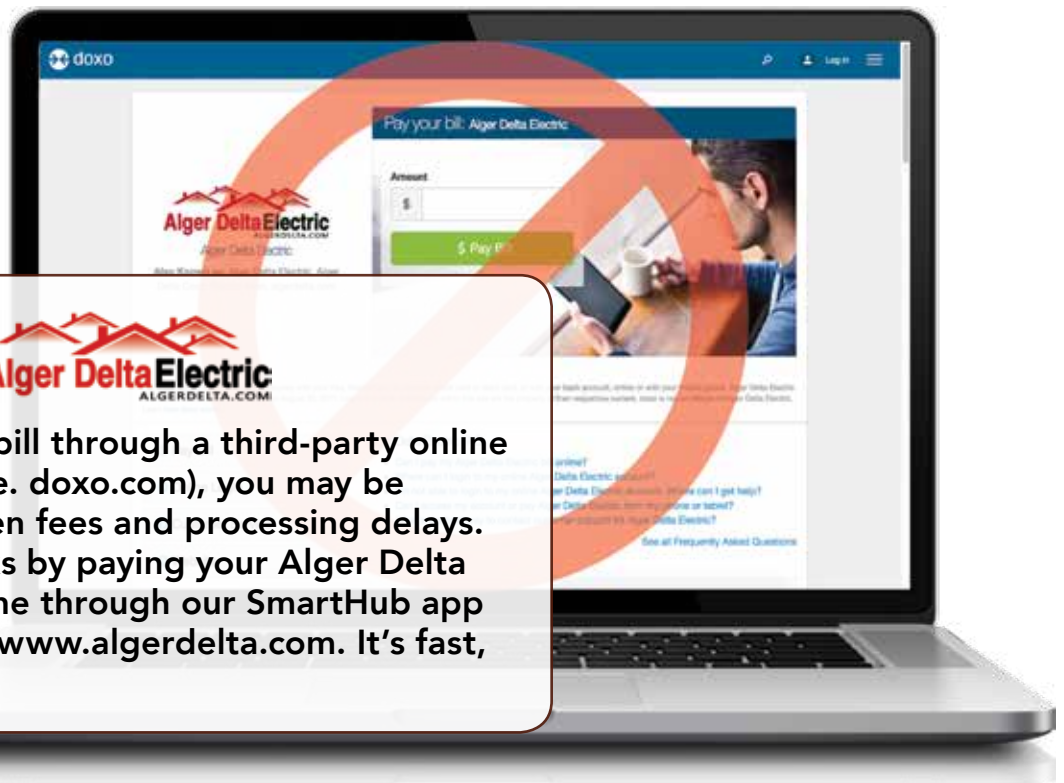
doxo

Log in

Pay your bill: Alger Delta Electric

Amount

$

$ Pay Bill

Alger Delta Electric
ALGERDELTA.COM

Alger Delta Electric

See all Frequently Asked Questions

Alger Delta Electric
ALGERDELTA.COM

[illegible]bill through a third-party online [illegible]e. doxo.com), you may be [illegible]en fees and processing delays. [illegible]s by paying your Alger Delta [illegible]ne through our SmartHub app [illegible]www.algerdelta.com. It's fast, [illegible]